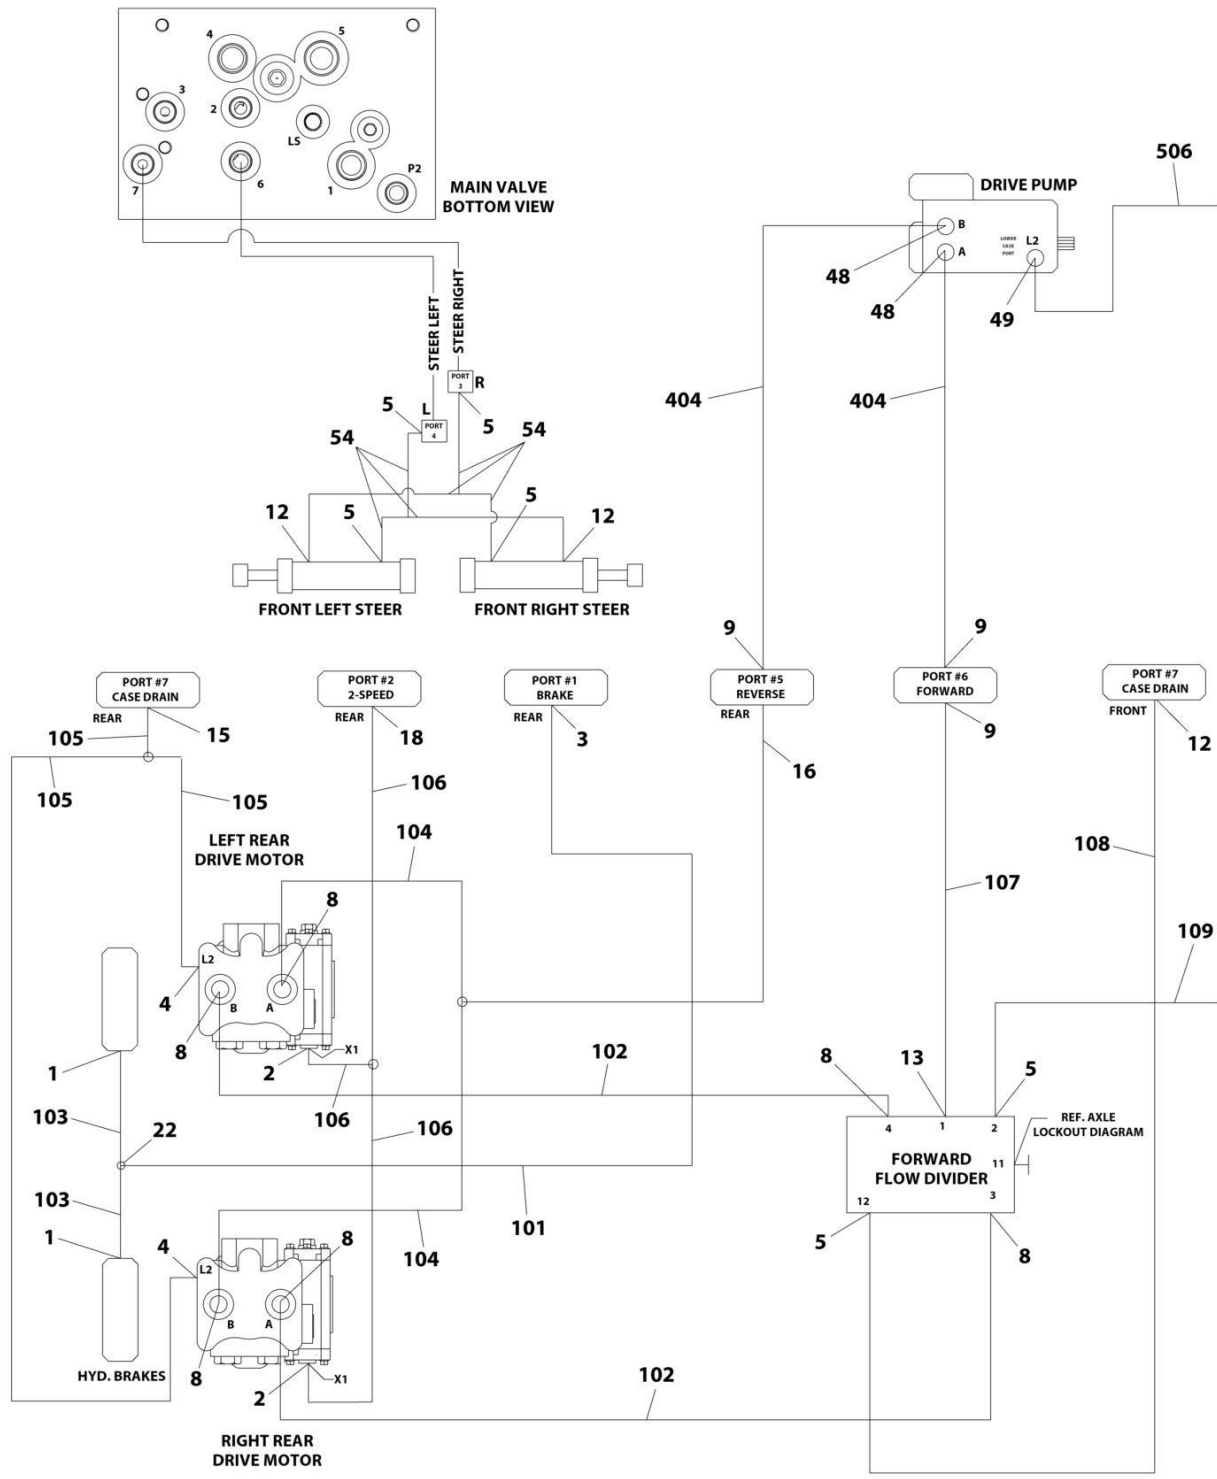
4
5
3
2
LS
7
6
1
P2
MAIN VALVE
BOTTOM VIEW

506
DRIVE PUMP
B
A
LOWER CASE PORT
L2
48
48
49

STEER LEFT
STEER RIGHT
PORT 3
R
5
L
PORT 4
5
54
54
5
12
5
12
FRONT LEFT STEER
FRONT RIGHT STEER

404
404

9
9
PORT #7
CASE DRAIN
REAR
PORT #2
2-SPEED
REAR
PORT #1
BRAKE
REAR
PORT #5
REVERSE
REAR
PORT #6
FORWARD
PORT #7
CASE DRAIN
FRONT

105
15
18
3
16
9
12
105
105
106
LEFT REAR
DRIVE MOTOR
104
108
107
8
109
L2
4
B
A
8
1
X1
2
102
8
13
5
106
103
22
106
4
1
2
REF. AXLE
LOCKOUT DIAGRAM
FORWARD
FLOW DIVIDER
11
12
3
101
103
104
5
8
1
4
8
L2
B
A
HYD. BRAKES
8
X1
2
102
RIGHT REAR
DRIVE MOTOR